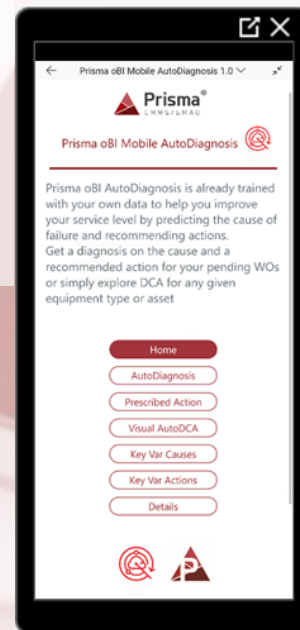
Prisma oBI Mobile AutoDiagnosis 1.0

Prisma®
CMMS/EMAO

Prisma oBI Mobile AutoDiagnosis

Prisma oBI AutoDiagnosis is already trained with your own data to help you improve your service level by predicting the cause of failure and recommending actions.
Get a diagnosis on the cause and a recommended action for your pending WOs or simply explore DCA for any given equipment type or asset

Home
AutoDiagnosis
Prescribed Action
Visual AutoDCA
Key Var Causes
Key Var Actions
Details